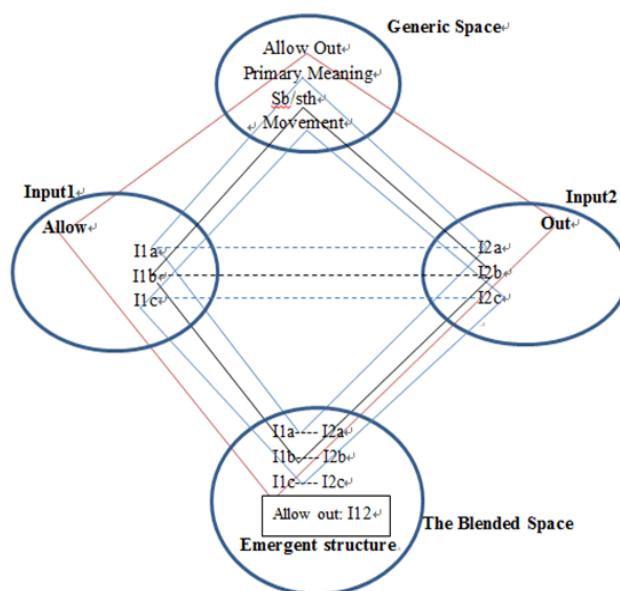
Generic Space

Allow Out
Primary Meaning
Sb/sth
Movement

Input1

Allow

I1a
I1b
I1c

Input2

Out

I2a
I2b
I2c

I1a---- I2a
I1b---- I2b
I1c---- I2c

Allow out: I12

The Blended Space

Emergent structure